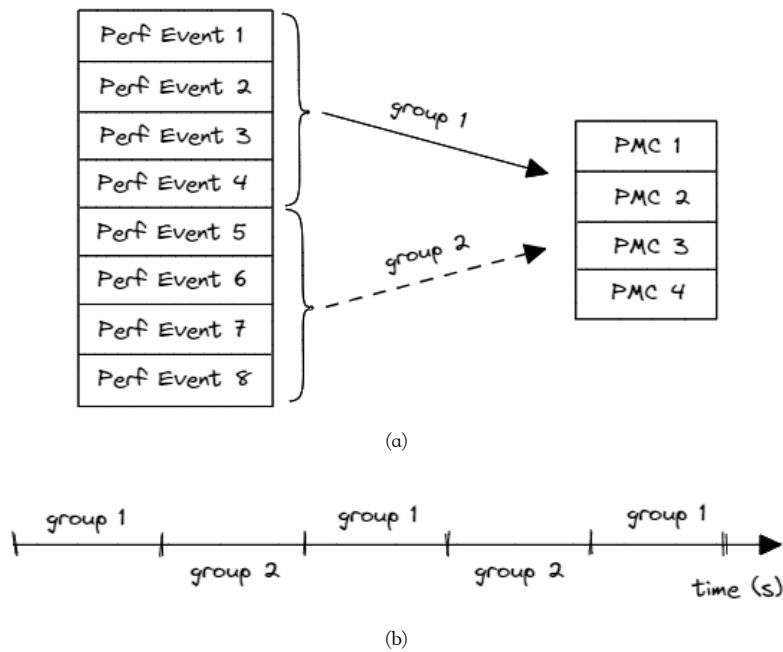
Perf Event 1
Perf Event 2
Perf Event 3
Perf Event 4
Perf Event 5
Perf Event 6
Perf Event 7
Perf Event 8

group 1

group 2

PMC 1
PMC 2
PMC 3
PMC 4

(a)

group 1
group 2
group 1
group 2
group 1
time (s)

(b)